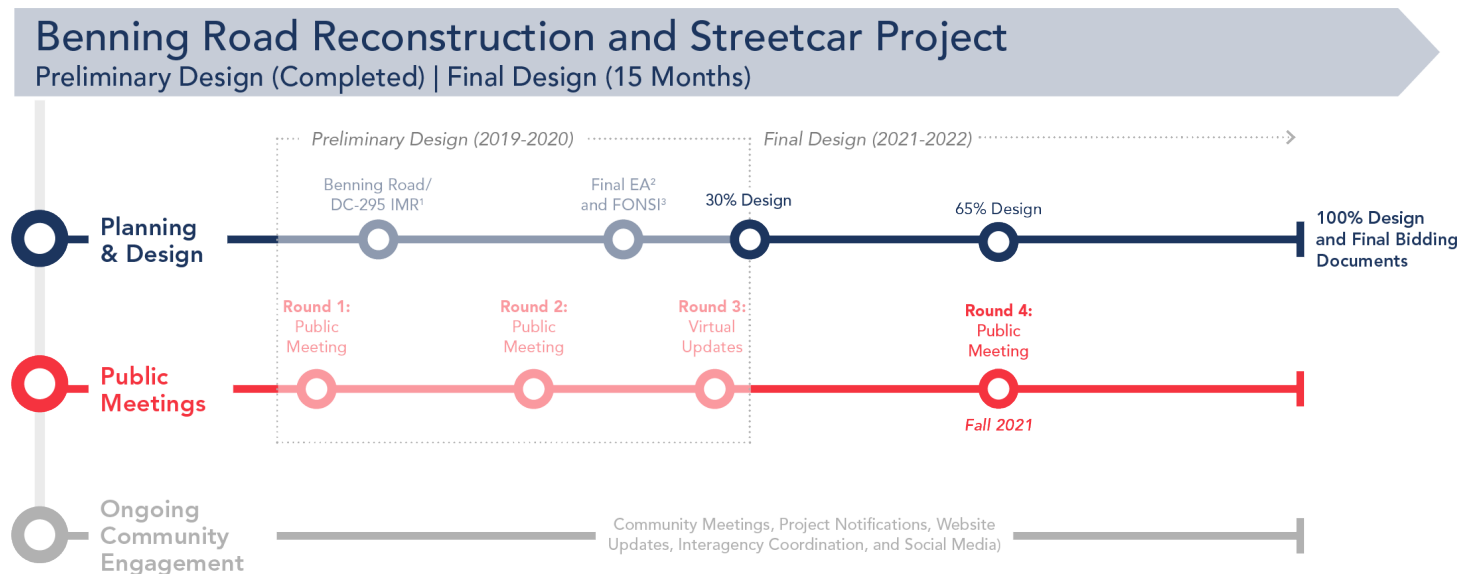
Benning Road Reconstruction and Streetcar Project
Preliminary Design (Completed) | Final Design (15 Months)

Preliminary Design (2019-2020)
Final Design (2021-2022)

Planning & Design

Benning Road/ DC-295 IMR$^1$

Final EA$^2$ and FONSI$^3$

30% Design

65% Design

100% Design and Final Bidding Documents

Public Meetings

Round 1: Public Meeting

Round 2: Public Meeting

Round 3: Virtual Updates

Round 4: Public Meeting

Fall 2021

Ongoing Community Engagement

Community Meetings, Project Notifications, Website Updates, Interagency Coordination, and Social Media)